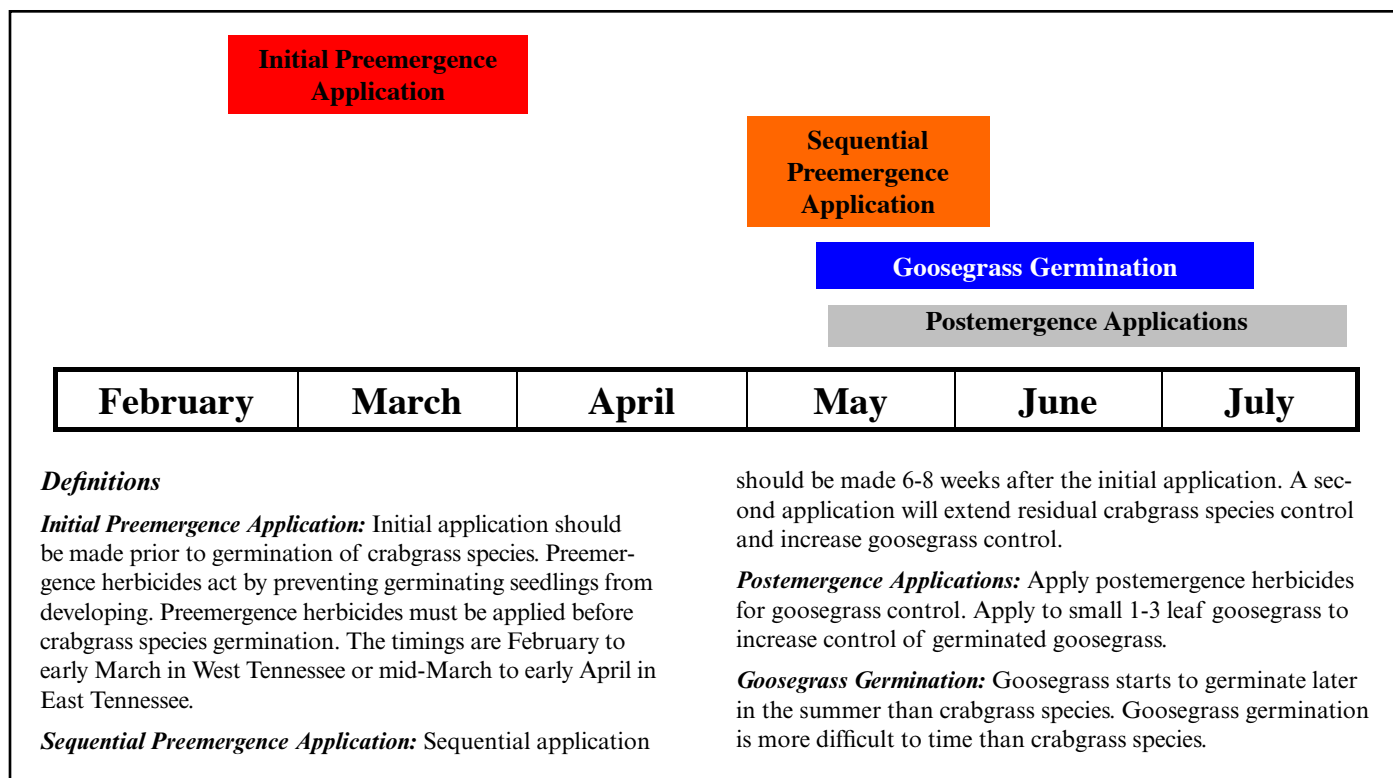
Initial Preemergence Application

Sequential Preemergence Application

Goosegrass Germination

Postemergence Applications

| February | March | April | May | June | July |
|---|---|---|---|---|---|

*Definitions*

***Initial Preemergence Application:*** Initial application should be made prior to germination of crabgrass species. Preemergence herbicides act by preventing germinating seedlings from developing. Preemergence herbicides must be applied before crabgrass species germination. The timings are February to early March in West Tennessee or mid-March to early April in East Tennessee.

***Sequential Preemergence Application:*** Sequential application should be made 6-8 weeks after the initial application. A second application will extend residual crabgrass species control and increase goosegrass control.

***Postemergence Applications:*** Apply postemergence herbicides for goosegrass control. Apply to small 1-3 leaf goosegrass to increase control of germinated goosegrass.

***Goosegrass Germination:*** Goosegrass starts to germinate later in the summer than crabgrass species. Goosegrass germination is more difficult to time than crabgrass species.